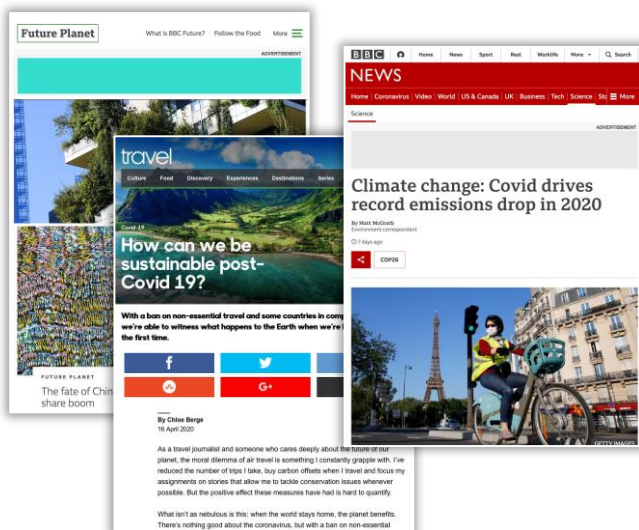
Future Planet

What is BBC Future? Follow the Food More

ADVERTISEMENT

FUTURE PLANET

The fate of Chin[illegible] share boom

travel

Culture Food Discovery Experiences Destinations Series

Covid-19

How can we be sustainable post-Covid 19?

With a ban on non-essential travel and some countries in comp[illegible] we're able to witness what happens to the Earth when we're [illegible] the first time.

By Chloe Berge
16 April 2020

As a travel journalist and someone who cares deeply about the future of our planet, the moral dilemma of air travel is something I constantly grapple with. I've reduced the number of trips I take, buy carbon offsets when I travel and focus my assignments on stories that allow me to tackle conservation issues whenever possible. But the positive effect these measures have had is hard to quantify.

What isn't as nebulous is this: when the world stays home, the planet benefits. There's nothing good about the coronavirus, but with a ban on non-essential

BBC Home News Sport Reel Worklife More Search

NEWS

Home Coronavirus Video World US & Canada UK Business Tech Science Sto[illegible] More

Science

ADVERTISEMENT

Climate change: Covid drives record emissions drop in 2020

By Matt McGrath
Environment correspondent

7 days ago

COP26

GETTY IMAGES